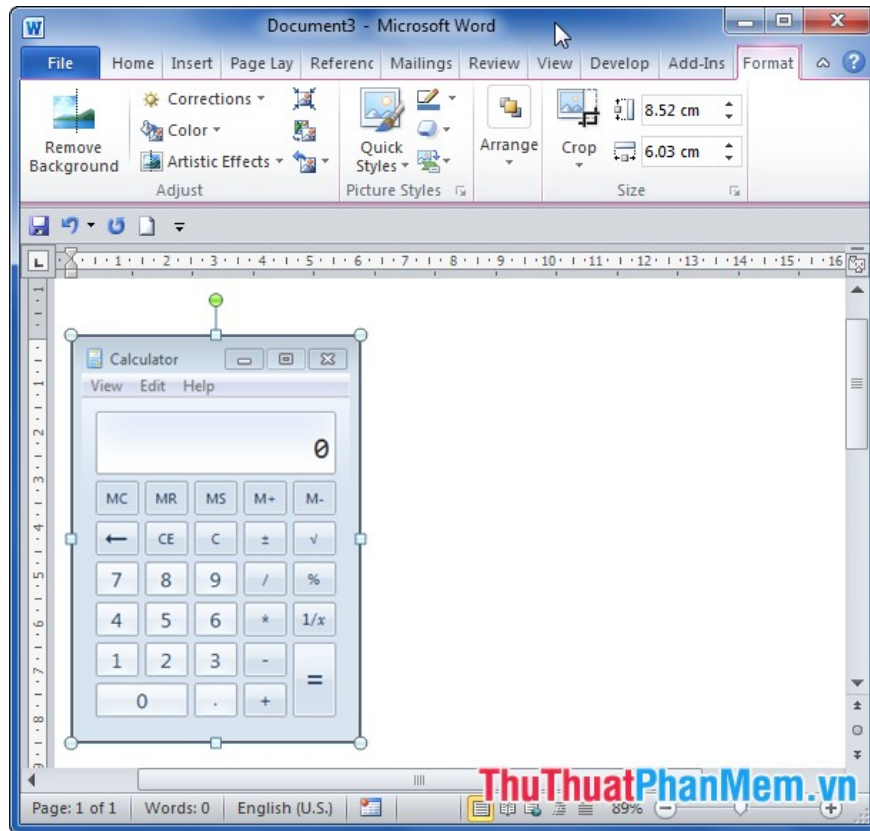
Document3 - Microsoft Word

File Home Insert Page Lay Referenc Mailings Review View Develop Add-Ins Format

Remove Background

Corrections

Color

Artistic Effects

Adjust

Quick Styles

Picture Styles

Arrange

Crop

8.52 cm

6.03 cm

Size

Calculator

View Edit Help

0

| MC | MR | MS | M+ | M- |
|---|---|---|---|---|
| ← | CE | C | ± | √ |
| 7 | 8 | 9 | / | % |
| 4 | 5 | 6 | * | 1/x |
| 1 | 2 | 3 | - | = |
| 0 | | . | + | |

Page: 1 of 1 Words: 0 English (U.S.) 89%

ThuThuatPhanMem.vn